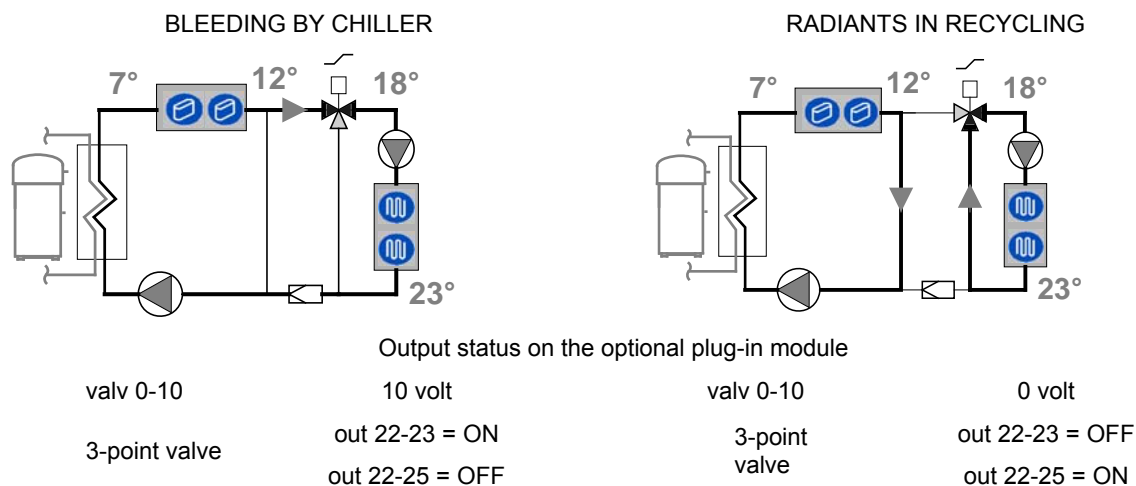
BLEEDING BY CHILLER

7°
12°
18°
23°

RADIANTS IN RECYCLING

7°
12°
18°
23°

Output status on the optional plug-in module

valv 0-10
10 volt
3-point valve
out 22-23 = ON
out 22-25 = OFF

valv 0-10
0 volt
3-point valve
out 22-23 = OFF
out 22-25 = ON